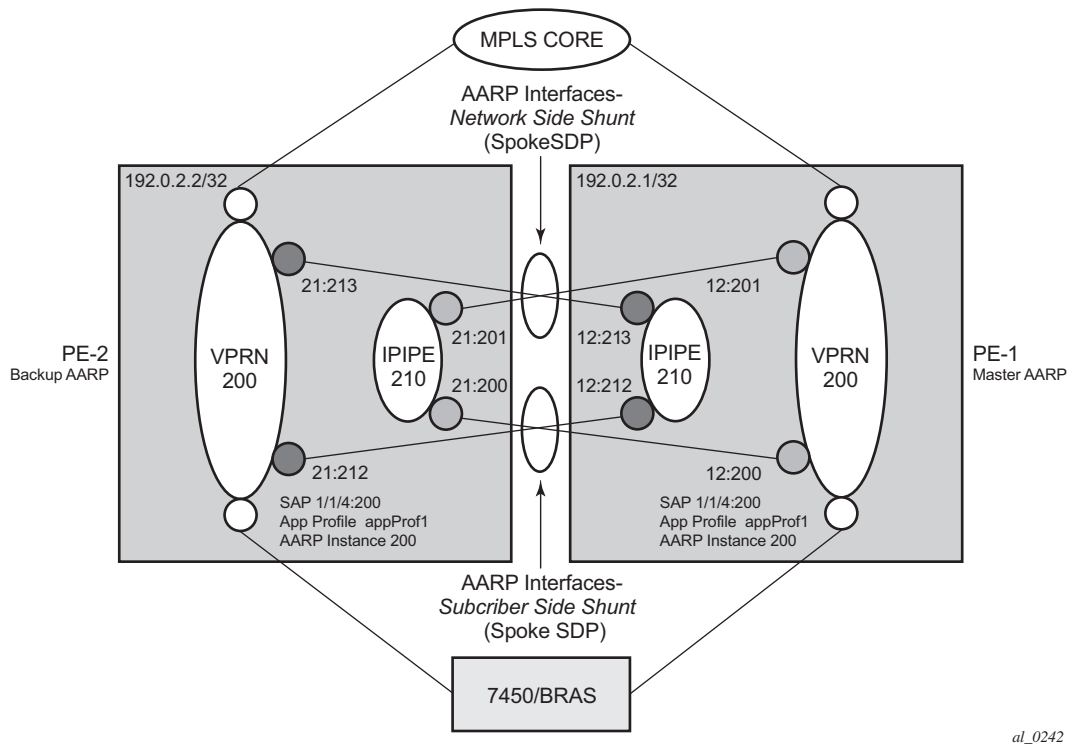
MPLS CORE

AARP Interfaces-
Network Side Shunt
(SpokeSDP)

192.0.2.2/32

192.0.2.1/32

21:213

12:201

21:201

12:213

PE-2
Backup AARP

VPRN
200

IPIPE
210

IPIPE
210

VPRN
200

PE-1
Master AARP

21:200

12:212

21:212

12:200

SAP 1/1/4:200
App Profile appProf1
AARP Instance 200

SAP 1/1/4:200
App Profile appProf1
AARP Instance 200

AARP Interfaces-
Subcriber Side Shunt
(Spoke SDP)

7450/BRAS

al_0242